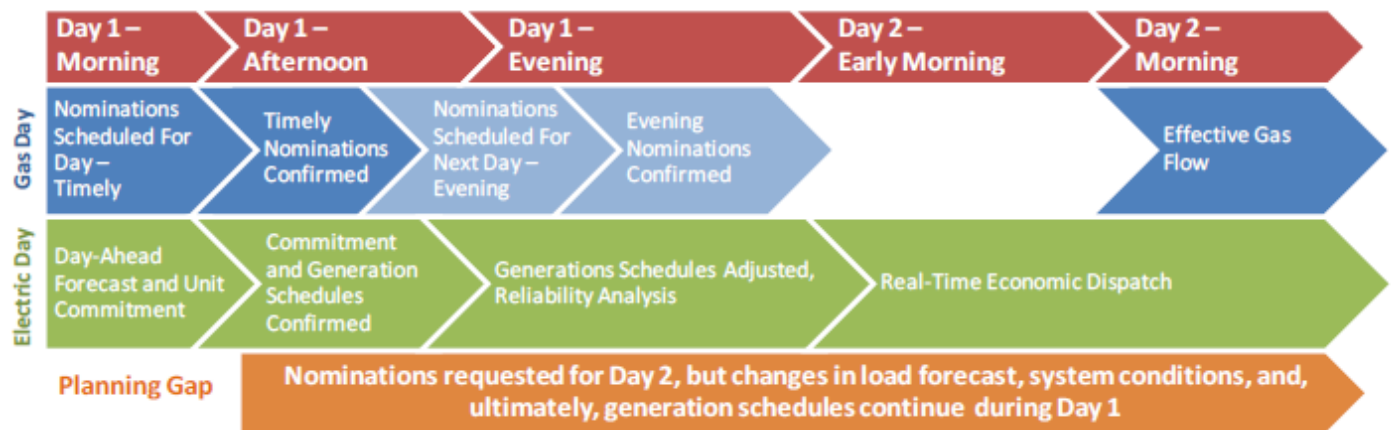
Day 1 – Morning

Day 1 – Afternoon

Day 1 – Evening

Day 2 – Early Morning

Day 2 – Morning

Gas Day

Nominations Scheduled For Day – Timely

Timely Nominations Confirmed

Nominations Scheduled For Next Day – Evening

Evening Nominations Confirmed

Effective Gas Flow

Electric Day

Day-Ahead Forecast and Unit Commitment

Commitment and Generation Schedules Confirmed

Generations Schedules Adjusted, Reliability Analysis

Real-Time Economic Dispatch

Planning Gap

Nominations requested for Day 2, but changes in load forecast, system conditions, and, ultimately, generation schedules continue during Day 1